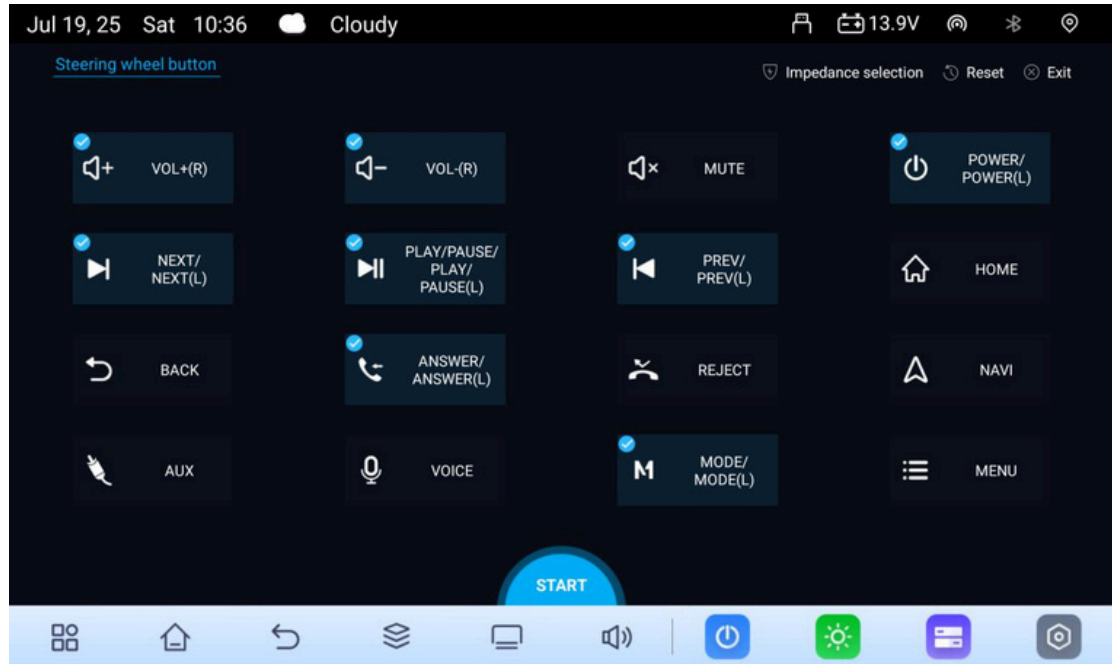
Jul 19, 25 Sat 10:36 Cloudy 13.9V

Steering wheel button

Impedance selection Reset Exit

VOL+(R)

VOL-(R)

MUTE

POWER/ POWER(L)

NEXT/ NEXT(L)

PLAY/PAUSE/ PLAY/ PAUSE(L)

PREV/ PREV(L)

HOME

BACK

ANSWER/ ANSWER(L)

REJECT

NAVI

AUX

VOICE

MODE/ MODE(L)

MENU

START